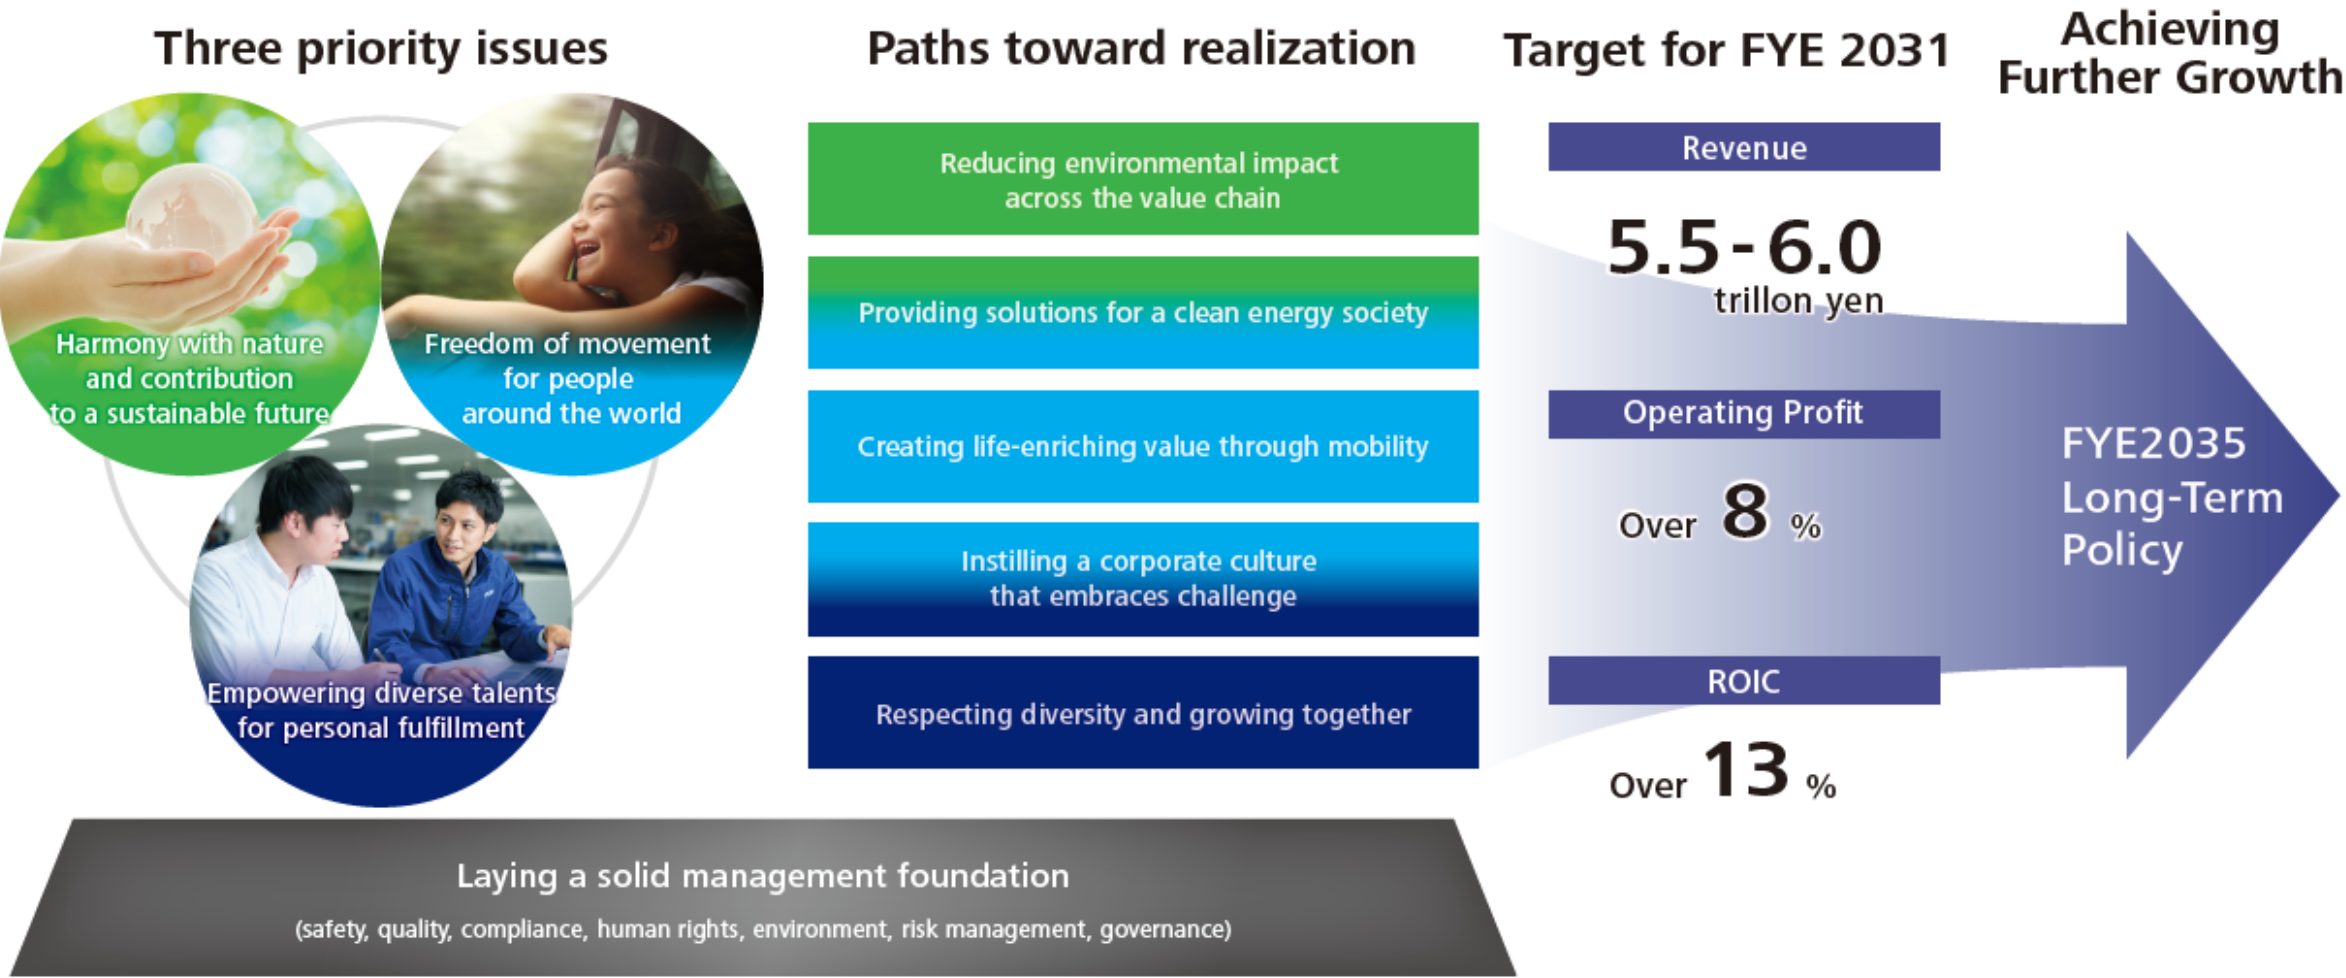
Three priority issues

Harmony with nature and contribution to a sustainable future

Freedom of movement for people around the world

Empowering diverse talents for personal fulfillment

Paths toward realization

Reducing environmental impact across the value chain

Providing solutions for a clean energy society

Creating life-enriching value through mobility

Instilling a corporate culture that embraces challenge

Respecting diversity and growing together

Target for FYE 2031

Revenue

5.5-6.0 trillon yen

Operating Profit

Over 8 %

ROIC

Over 13 %

Achieving Further Growth

FYE2035 Long-Term Policy

Laying a solid management foundation

(safety, quality, compliance, human rights, environment, risk management, governance)